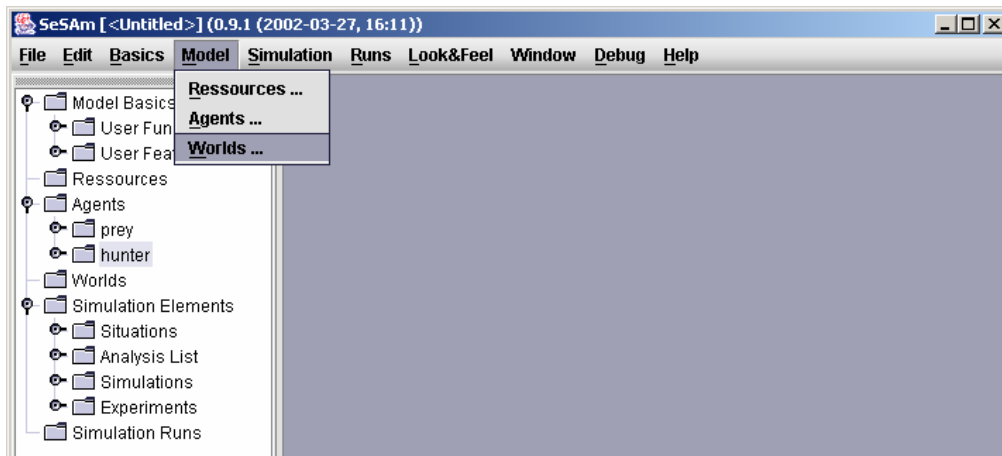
SeSAm [<Untitled>] (0.9.1 (2002-03-27, 16:11))

File Edit Basics Model Simulation Runs Look&Feel Window Debug Help

Ressources ...
Agents ...
Worlds ...

Model Basics
User Fun
User Feat
Ressources
Agents
prey
hunter
Worlds
Simulation Elements
Situations
Analysis List
Simulations
Experiments
Simulation Runs